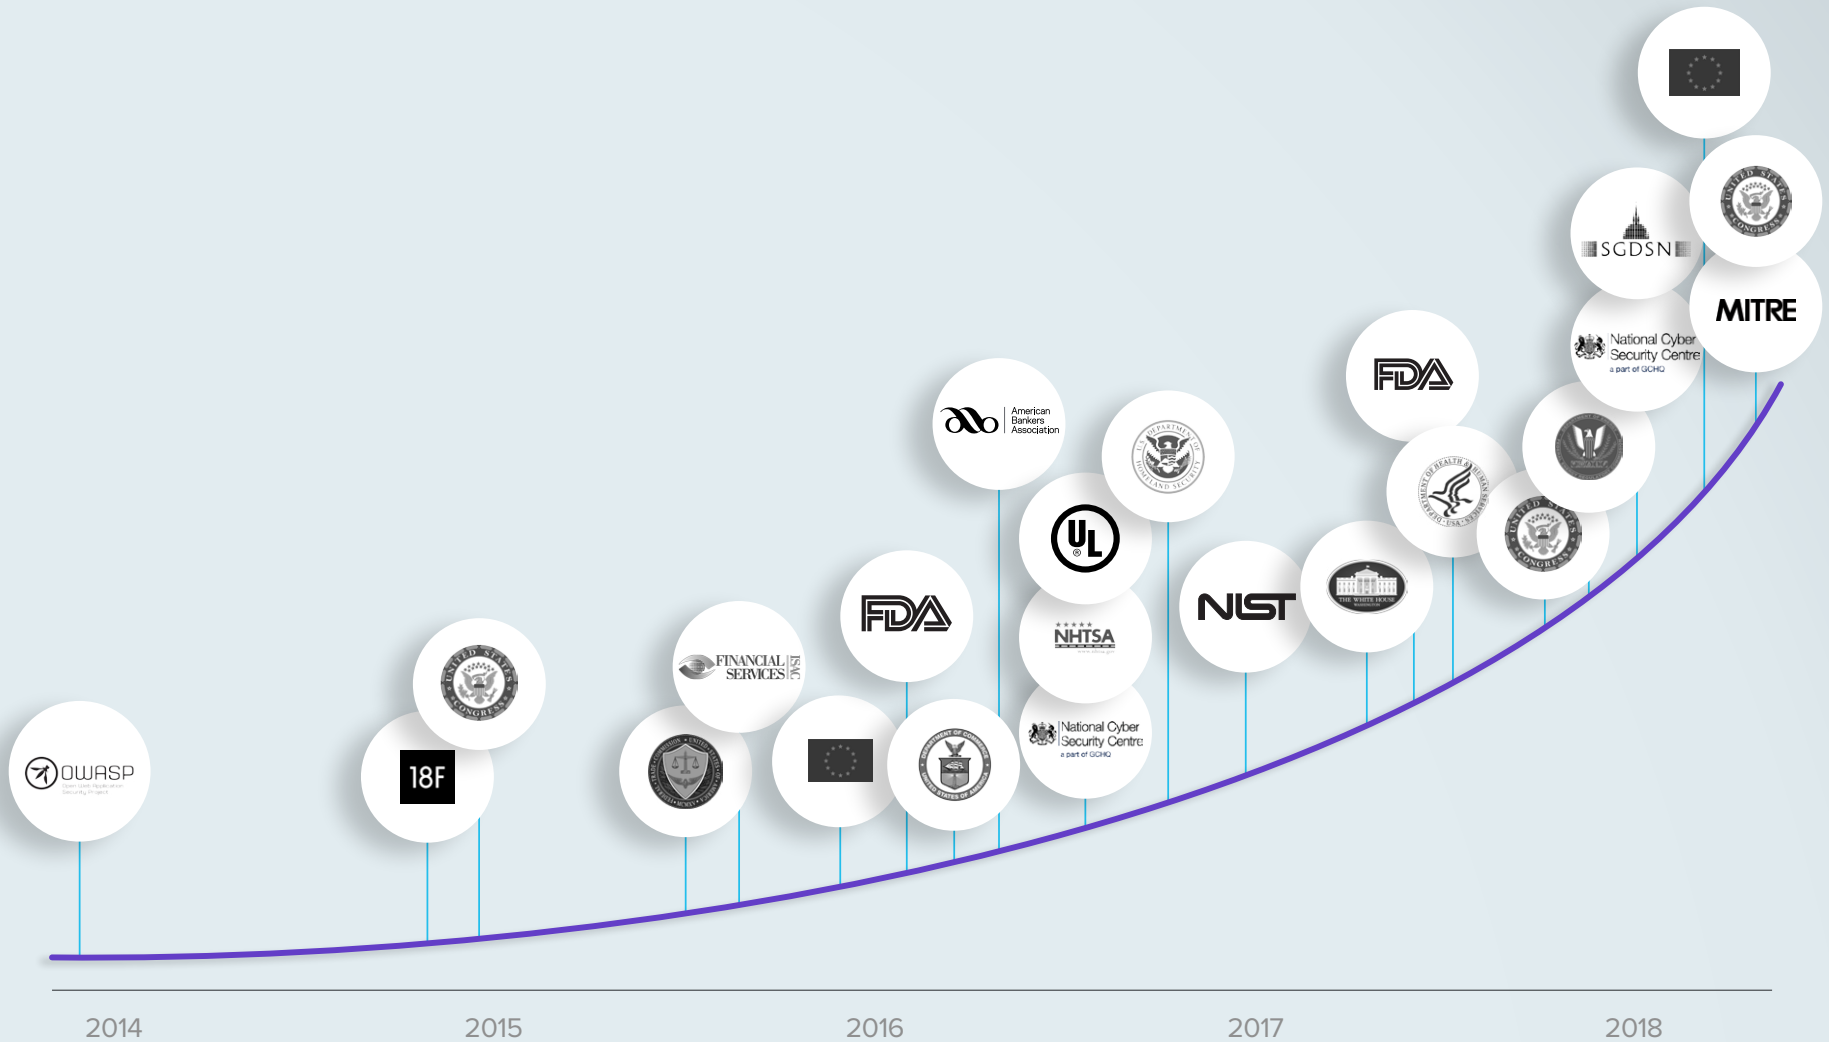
SGDSN

MITRE

National Cyber Security Centre
a part of GCHQ

FDA

American Bankers Association

UL

NIST

THE WHITE HOUSE

FDA

FINANCIAL SERVICES ISAC

NHTSA

National Cyber Security Centre
a part of GCHQ

OWASP
Open Web Application Security Project

18F

2014

2015

2016

2017

2018